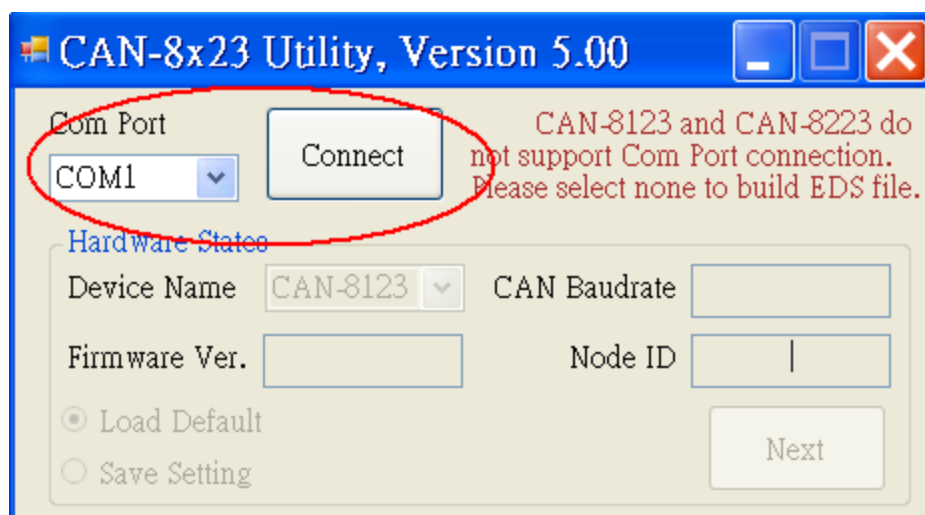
CAN-8x23 Utility, Version 5.00

Com Port
COM1
Connect

CAN-8123 and CAN-8223 do not support Com Port connection. Please select none to build EDS file.

Hardware States
Device Name
CAN-8123
CAN Baudrate
Firmware Ver.
Node ID
Load Default
Save Setting
Next